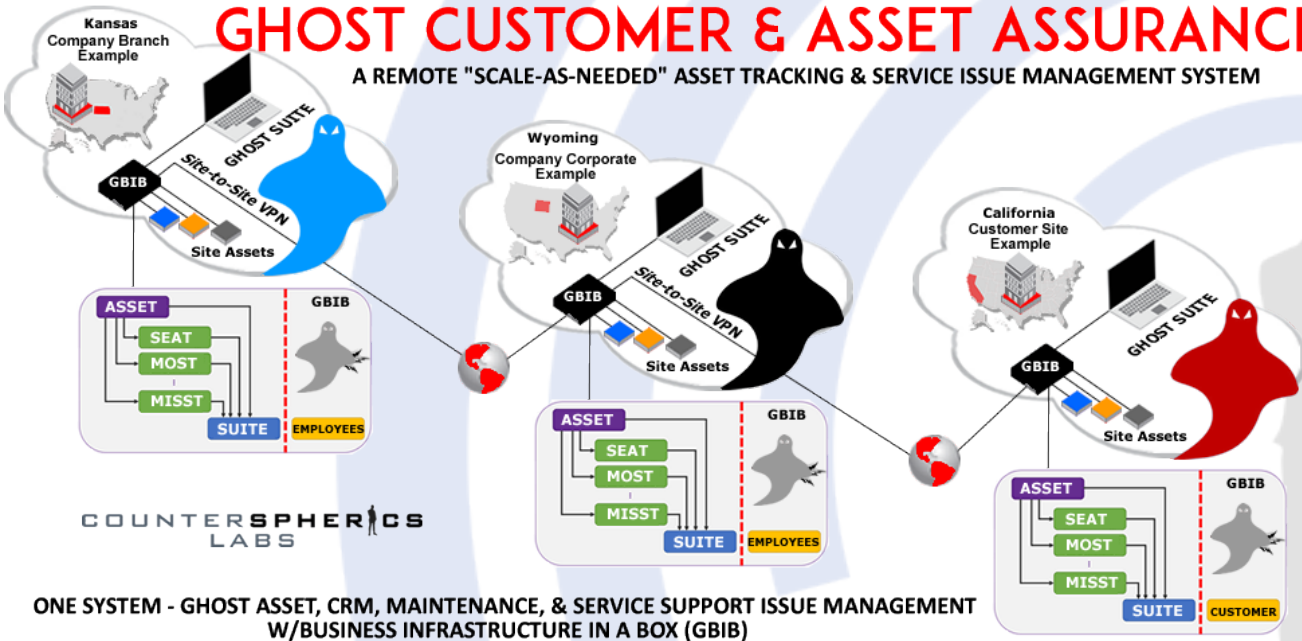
GHOST CUSTOMER & ASSET ASSURANC

A REMOTE "SCALE-AS-NEEDED" ASSET TRACKING & SERVICE ISSUE MANAGEMENT SYSTEM

Kansas
Company Branch Example

GHOST SUITE

GBIB

Site-to-Site VPN

Site Assets

ASSET
SEAT
MOST
MISST
SUITE

GBIB

EMPLOYEES

Wyoming
Company Corporate Example

GHOST SUITE

GBIB

Site-to-Site VPN

Site Assets

ASSET
SEAT
MOST
MISST
SUITE

GBIB

EMPLOYEES

California
Customer Site Example

GHOST SUITE

GBIB

Site Assets

ASSET
SEAT
MOST
MISST
SUITE

GBIB

CUSTOMER

COUNTERSPHERICS LABS

ONE SYSTEM - GHOST ASSET, CRM, MAINTENANCE, & SERVICE SUPPORT ISSUE MANAGEMENT W/BUSINESS INFRASTRUCTURE IN A BOX (GBIB)